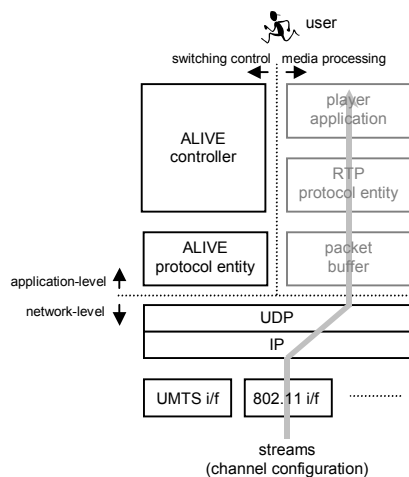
user

switching control

media processing

ALIVE controller

player application

RTP protocol entity

ALIVE protocol entity

packet buffer

application-level

network-level

UDP

IP

UMTS i/f

802.11 i/f

streams (channel configuration)